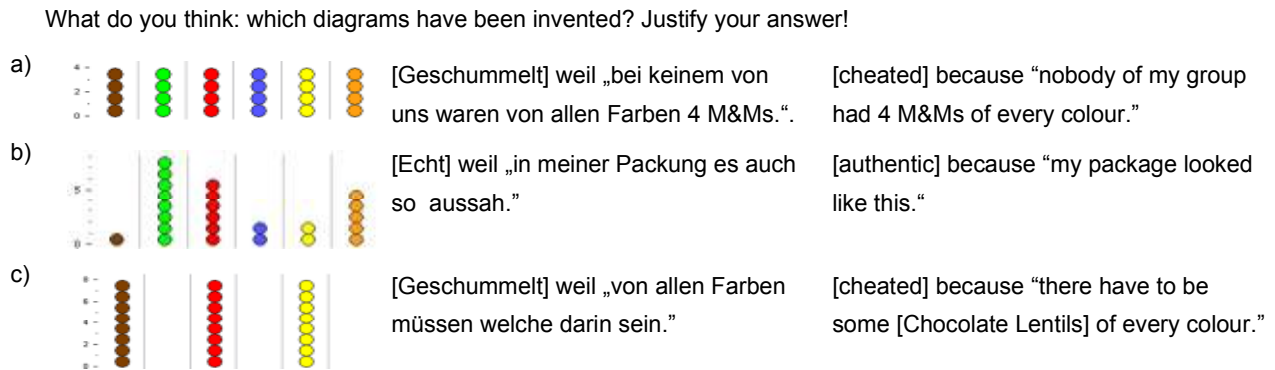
What do you think: which diagrams have been invented? Justify your answer!

a) 4 2 0

[Geschummelt] weil „bei keinem von uns waren von allen Farben 4 M&Ms.“.

[cheated] because “nobody of my group had 4 M&Ms of every colour.”

b) 5 0

[Echt] weil „in meiner Packung es auch so aussah.”

[authentic] because “my package looked like this.“

c) 8 6 4 2 0

[Geschummelt] weil „von allen Farben müssen welche darin sein.”

[cheated] because “there have to be some [Chocolate Lentils] of every colour.”